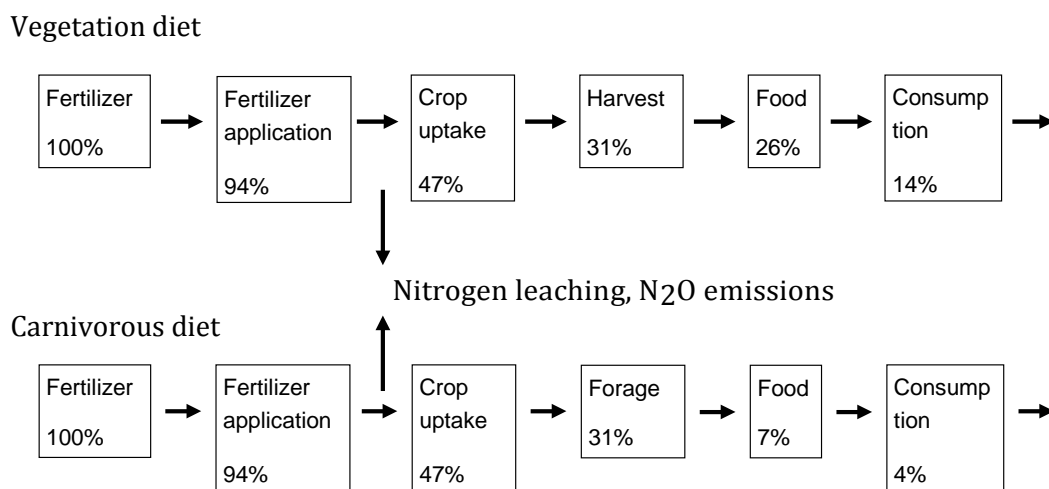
Vegetation diet

Fertilizer 100%

Fertilizer application 94%

Crop uptake 47%

Harvest 31%

Food 26%

Consump tion 14%

Nitrogen leaching, $N_2O$ emissions

Carnivorous diet

Fertilizer 100%

Fertilizer application 94%

Crop uptake 47%

Forage 31%

Food 7%

Consump tion 4%